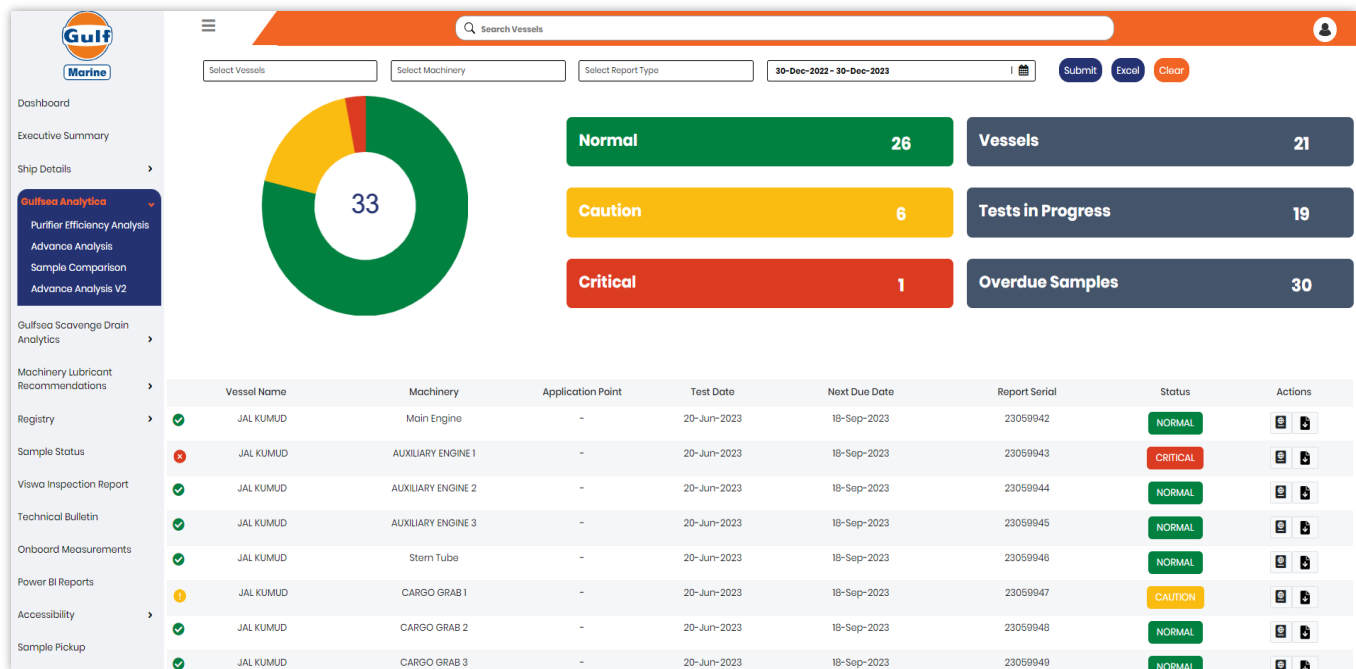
Gulf
Marine

Dashboard
Executive Summary
Ship Details
Gulfsea Analytica
Purifier Efficiency Analysis
Advance Analysis
Sample Comparison
Advance Analysis V2
Gulfsea Scavenge Drain Analytics
Machinery Lubricant Recommendations
Registry
Sample Status
Viswa Inspection Report
Technical Bulletin
Onboard Measurements
Power BI Reports
Accessibility
Sample Pickup

Search Vessels

Select Vessels
Select Machinery
Select Report Type
30-Dec-2022 - 30-Dec-2023
Submit
Excel
Clear

33

Normal 26
Vessels 21
Caution 6
Tests in Progress 19
Critical 1
Overdue Samples 30

| | Vessel Name | Machinery | Application Point | Test Date | Next Due Date | Report Serial | Status | Actions |
|---|---|---|---|---|---|---|---|---|
| | JAL KUMUD | Main Engine | - | 20-Jun-2023 | 18-Sep-2023 | 23059942 | NORMAL | |
| | JAL KUMUD | AUXILIARY ENGINE 1 | - | 20-Jun-2023 | 18-Sep-2023 | 23059943 | CRITICAL | |
| | JAL KUMUD | AUXILIARY ENGINE 2 | - | 20-Jun-2023 | 18-Sep-2023 | 23059944 | NORMAL | |
| | JAL KUMUD | AUXILIARY ENGINE 3 | - | 20-Jun-2023 | 18-Sep-2023 | 23059945 | NORMAL | |
| | JAL KUMUD | Stern Tube | - | 20-Jun-2023 | 18-Sep-2023 | 23059946 | NORMAL | |
| | JAL KUMUD | CARGO GRAB 1 | - | 20-Jun-2023 | 18-Sep-2023 | 23059947 | CAUTION | |
| | JAL KUMUD | CARGO GRAB 2 | - | 20-Jun-2023 | 18-Sep-2023 | 23059948 | NORMAL | |
| | JAL KUMUD | CARGO GRAB 3 | - | 20-Jun-2023 | 18-Sep-2023 | 23059949 | NORMAL | |